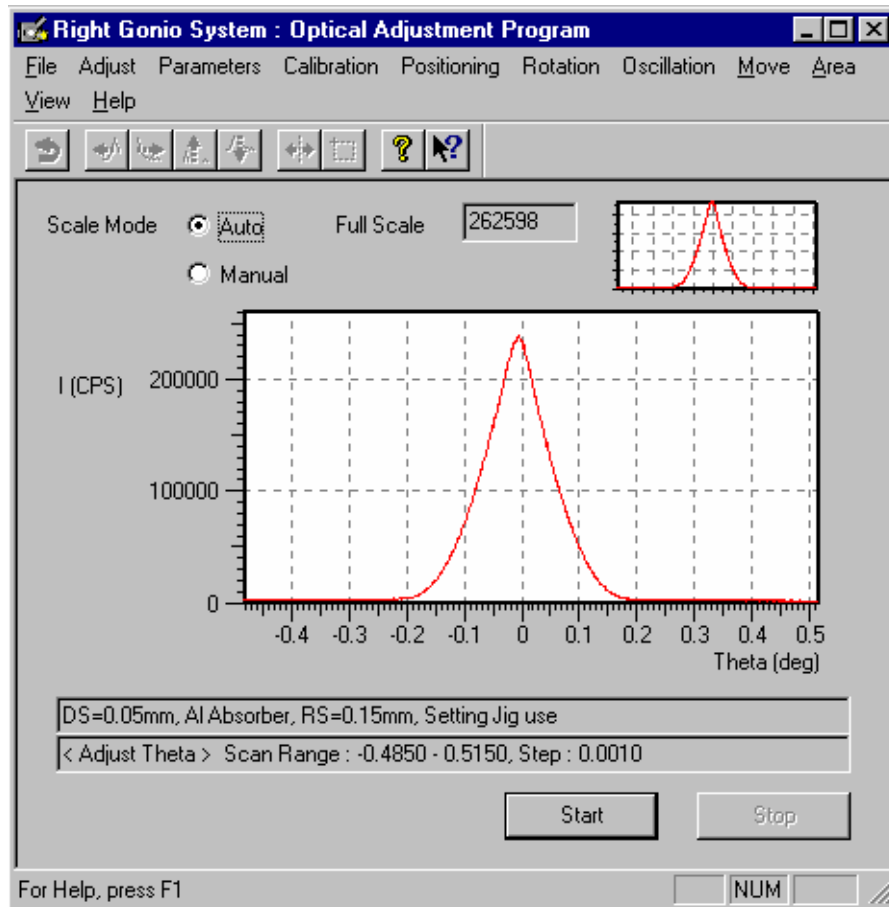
Right Gonio System : Optical Adjustment Program

File Adjust Parameters Calibration Positioning Rotation Oscillation Move Area View Help

Scale Mode Auto

Manual

Full Scale 262598

I (CPS)

200000

100000

0

-0.4 -0.3 -0.2 -0.1 0 0.1 0.2 0.3 0.4 0.5

Theta (deg)

DS=0.05mm, Al Absorber, RS=0.15mm, Setting Jig use

< Adjust Theta > Scan Range : -0.4850 - 0.5150, Step : 0.0010

Start

Stop

For Help, press F1

NUM